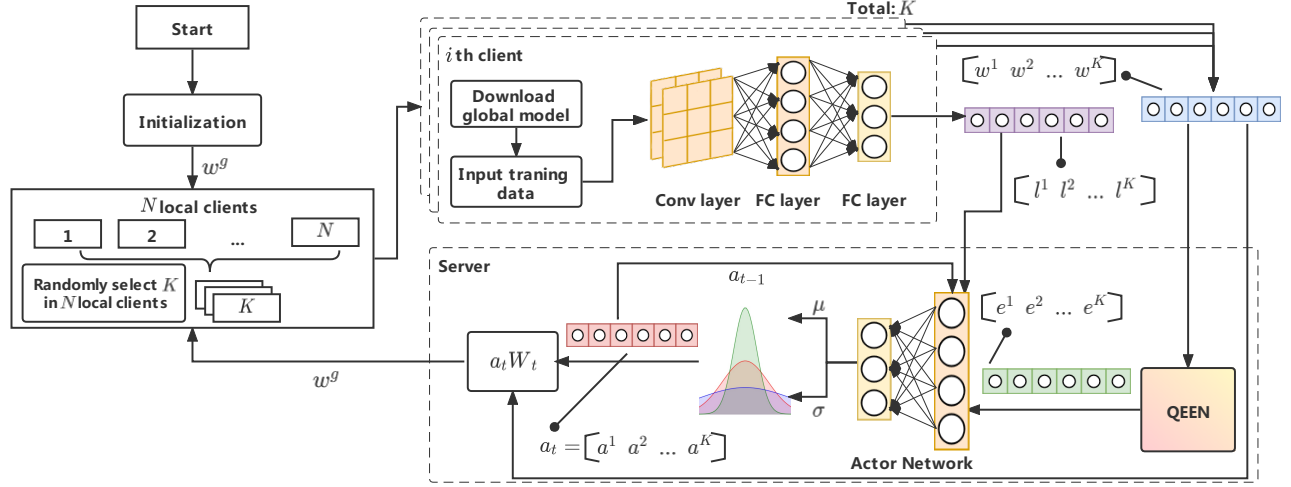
Start

Initialization

$w^g$

$N$ local clients

1

2

...

$N$

Randomly select $K$ in $N$ local clients

$K$

Total: $K$

$i$ th client

Download global model

Input traning data

Conv layer

FC layer

FC layer

$\left[ w^1 \ \ w^2 \ \ ... \ \ w^K \right]$

$\left[ l^1 \ \ l^2 \ \ ... \ \ l^K \right]$

Server

$a_{t-1}$

$\mu$

$\sigma$

$\left[ e^1 \ \ e^2 \ \ ... \ \ e^K \right]$

$a_t W_t$

$w^g$

$a_t = \left[ a^1 \ \ a^2 \ \ ... \ \ a^K \right]$

Actor Network

QEEN